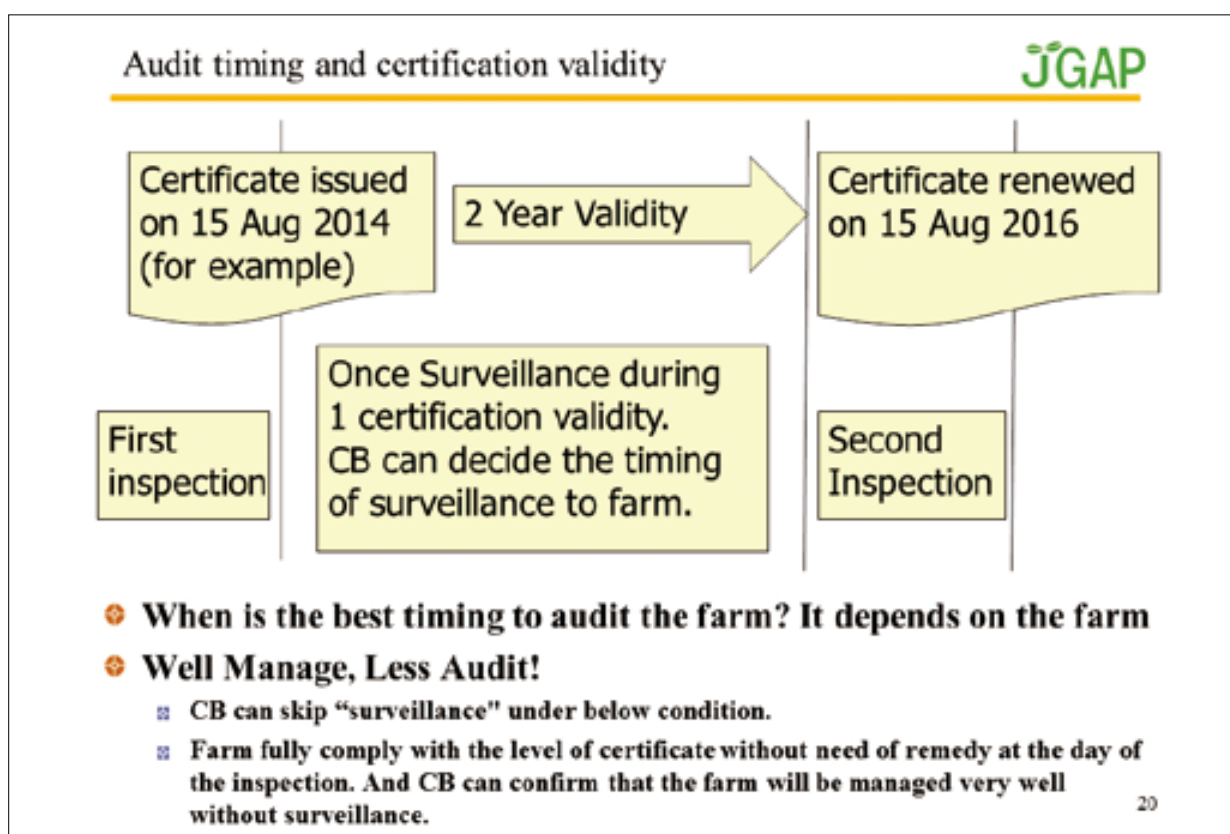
Audit timing and certification validity

JGAP

Certificate issued on 15 Aug 2014 (for example)

2 Year Validity

Certificate renewed on 15 Aug 2016

Once Surveillance during 1 certification validity. CB can decide the timing of surveillance to farm.

First inspection

Second Inspection

When is the best timing to audit the farm? It depends on the farm

Well Manage, Less Audit!

CB can skip "surveillance" under below condition.

Farm fully comply with the level of certificate without need of remedy at the day of the inspection. And CB can confirm that the farm will be managed very well without surveillance.

20